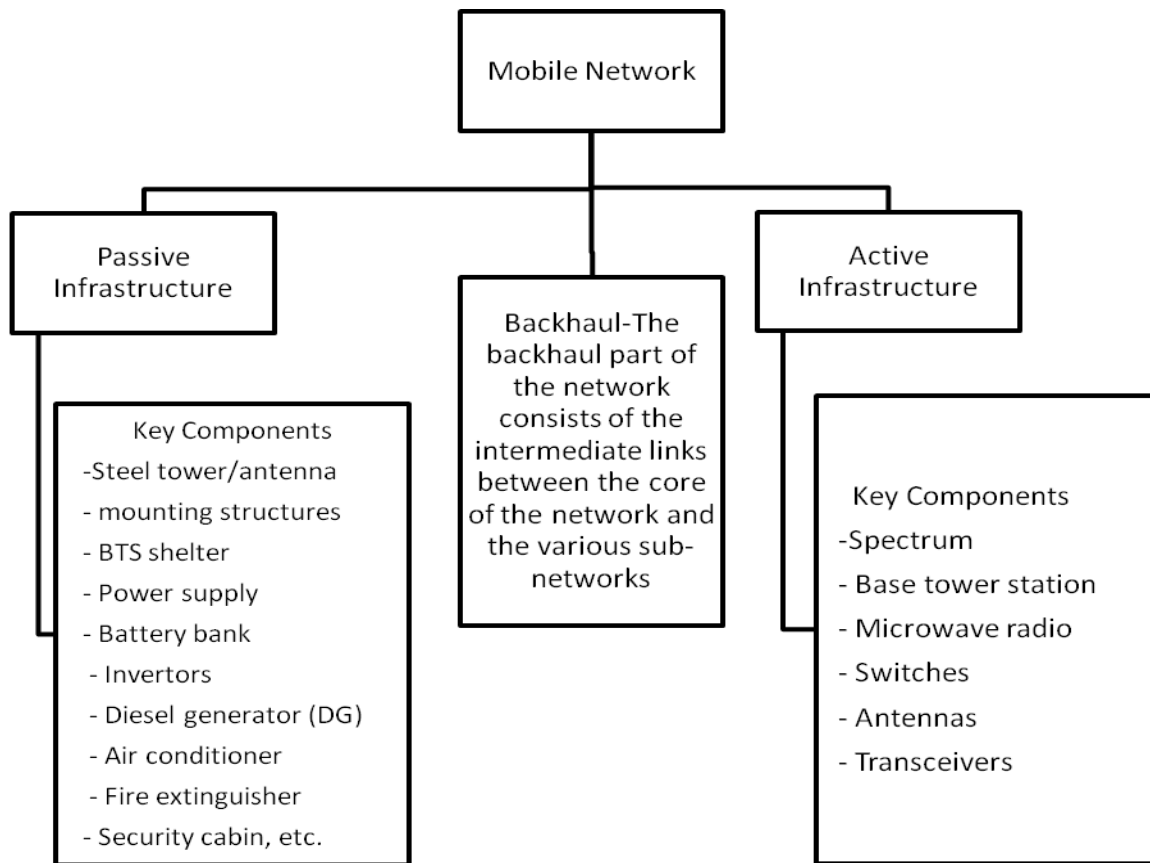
Mobile Network

Passive Infrastructure

Key Components
-Steel tower/antenna
- mounting structures
- BTS shelter
- Power supply
- Battery bank
- Invertors
- Diesel generator (DG)
- Air conditioner
- Fire extinguisher
- Security cabin, etc.

Backhaul-The backhaul part of the network consists of the intermediate links between the core of the network and the various subnetworks

Active Infrastructure

Key Components
-Spectrum
- Base tower station
- Microwave radio
- Switches
- Antennas
- Transceivers